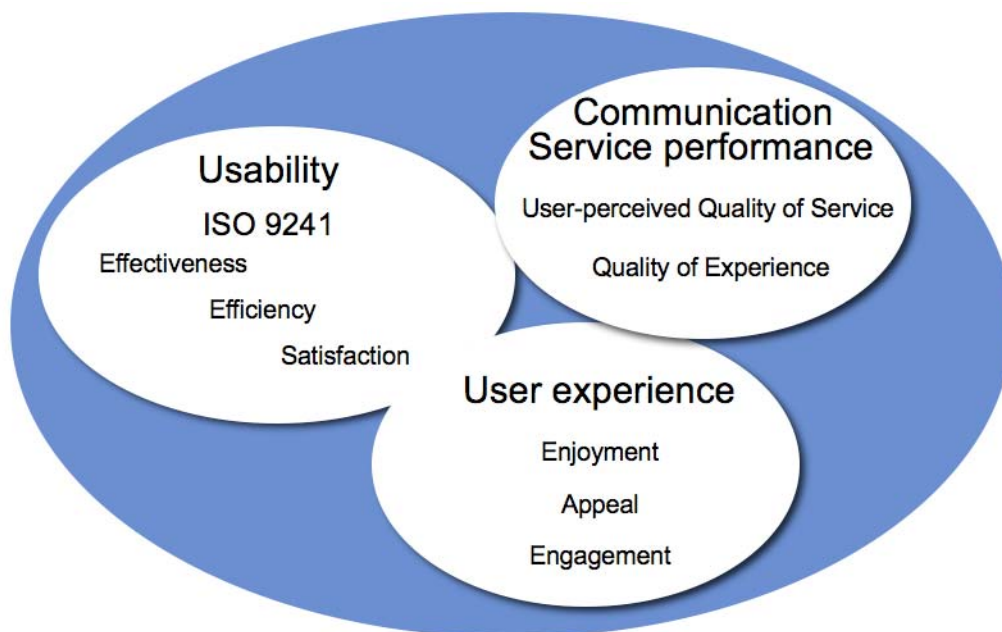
Usability

ISO 9241

Effectiveness

Efficiency

Satisfaction

Communication Service performance

User-perceived Quality of Service

Quality of Experience

User experience

Enjoyment

Appeal

Engagement